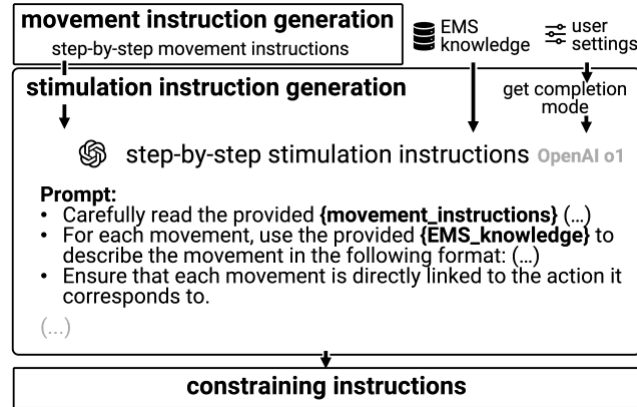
movement instruction generation
step-by-step movement instructions

EMS knowledge

user settings

stimulation instruction generation

get completion mode

step-by-step stimulation instructions OpenAI o1

Prompt:
• Carefully read the provided {movement_instructions} (...)
• For each movement, use the provided {EMS_knowledge} to describe the movement in the following format: (...)
• Ensure that each movement is directly linked to the action it corresponds to.

(...)

constraining instructions